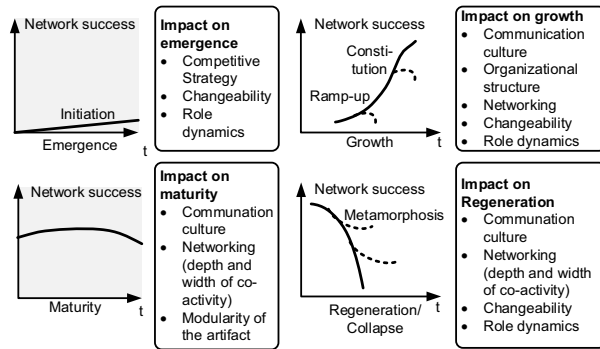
Network success

Initiation

Emergence

t

Impact on emergence
- Competitive Strategy
- Changeability
- Role dynamics

Network success

Constitution

Ramp-up

Growth

t

Impact on growth
- Communication culture
- Organizational structure
- Networking
- Changeability
- Role dynamics

Network success

Maturity

t

Impact on maturity
- Communation culture
- Networking (depth and width of co-activity)
- Modularity of the artifact

Network success

Metamorphosis

Regeneration/ Collapse

t

Impact on Regeneration
- Communation culture
- Networking (depth and width of co-activity)
- Changeability
- Role dynamics